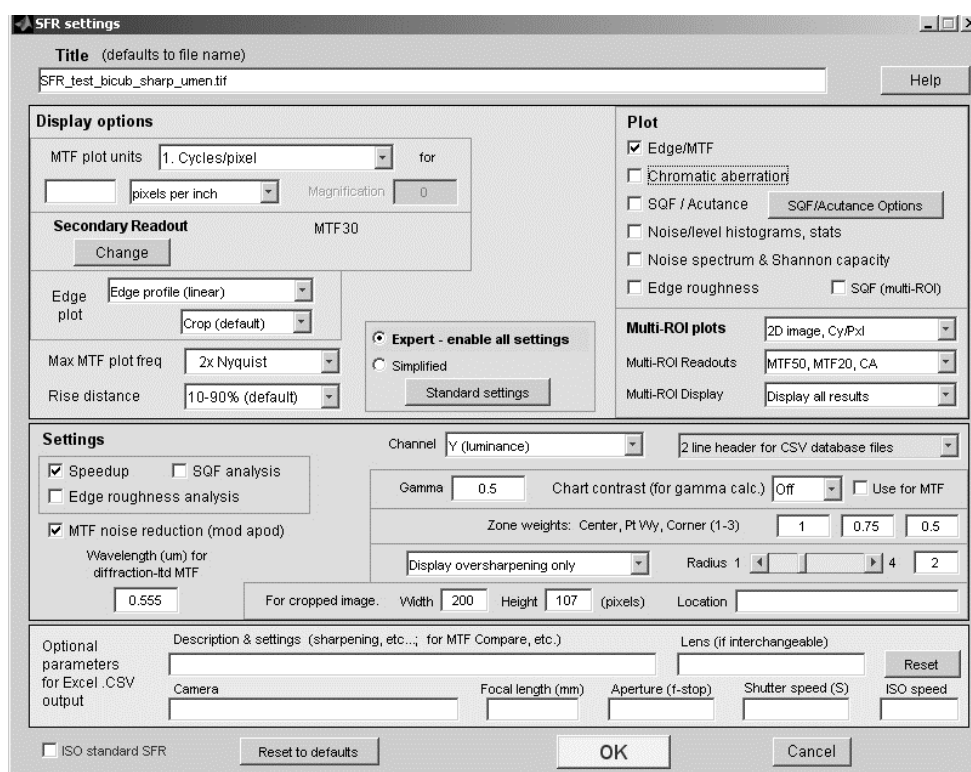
SFR settings

Title (defaults to file name)

SFR_test_bicub_sharp_umen.tif

Help

Display options

MTF plot units 1. Cycles/pixel for

pixels per inch Magnification 0

Secondary Readout MTF30

Change

Edge plot Edge profile (linear)

Crop (default)

Max MTF plot freq 2x Nyquist

Rise distance 10-90% (default)

Expert - enable all settings

Simplified

Standard settings

Plot

☑ Edge/MTF

☐ Chromatic aberration

☐ SQF / Acutance SQF/Acutance Options

☐ Noise/level histograms, stats

☐ Noise spectrum & Shannon capacity

☐ Edge roughness ☐ SQF (multi-ROI)

Multi-ROI plots 2D image, Cy/Pxl

Multi-ROI Readouts MTF50, MTF20, CA

Multi-ROI Display Display all results

Settings

☑ Speedup ☐ SQF analysis

☐ Edge roughness analysis

☑ MTF noise reduction (mod apod)

Wavelength (um) for diffraction-ltd MTF

0.555

Channel Y (luminance)

2 line header for CSV database files

Gamma 0.5 Chart contrast (for gamma calc.) Off ☐ Use for MTF

Zone weights: Center, Pt Wy, Corner (1-3) 1 0.75 0.5

Display oversharpening only Radius 1 4 2

For cropped image. Width 200 Height 107 (pixels) Location

Optional parameters for Excel .CSV output

Description & settings (sharpening, etc...; for MTF Compare, etc.)

Lens (if interchangeable)

Reset

Camera

Focal length (mm)

Aperture (f-stop)

Shutter speed (S)

ISO speed

☐ ISO standard SFR

Reset to defaults

OK

Cancel